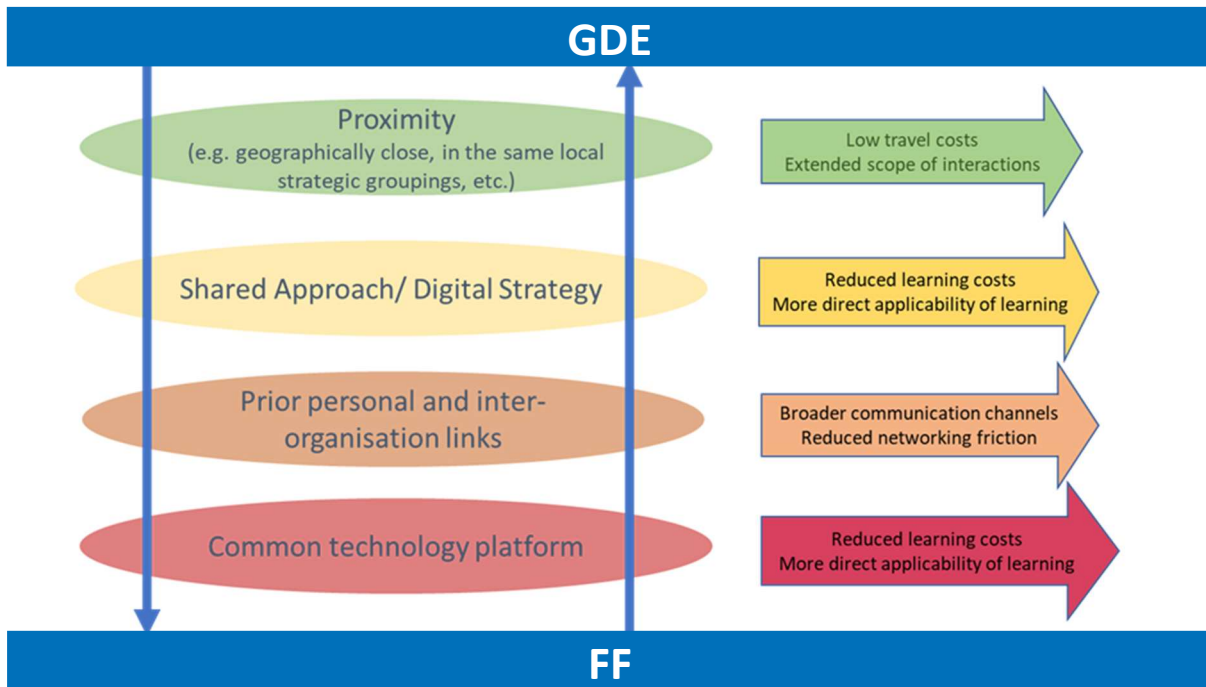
GDE

Proximity
(e.g. geographically close, in the same local strategic groupings, etc.)

Low travel costs
Extended scope of interactions

Shared Approach/ Digital Strategy

Reduced learning costs
More direct applicability of learning

Prior personal and inter-organisation links

Broader communication channels
Reduced networking friction

Common technology platform

Reduced learning costs
More direct applicability of learning

FF